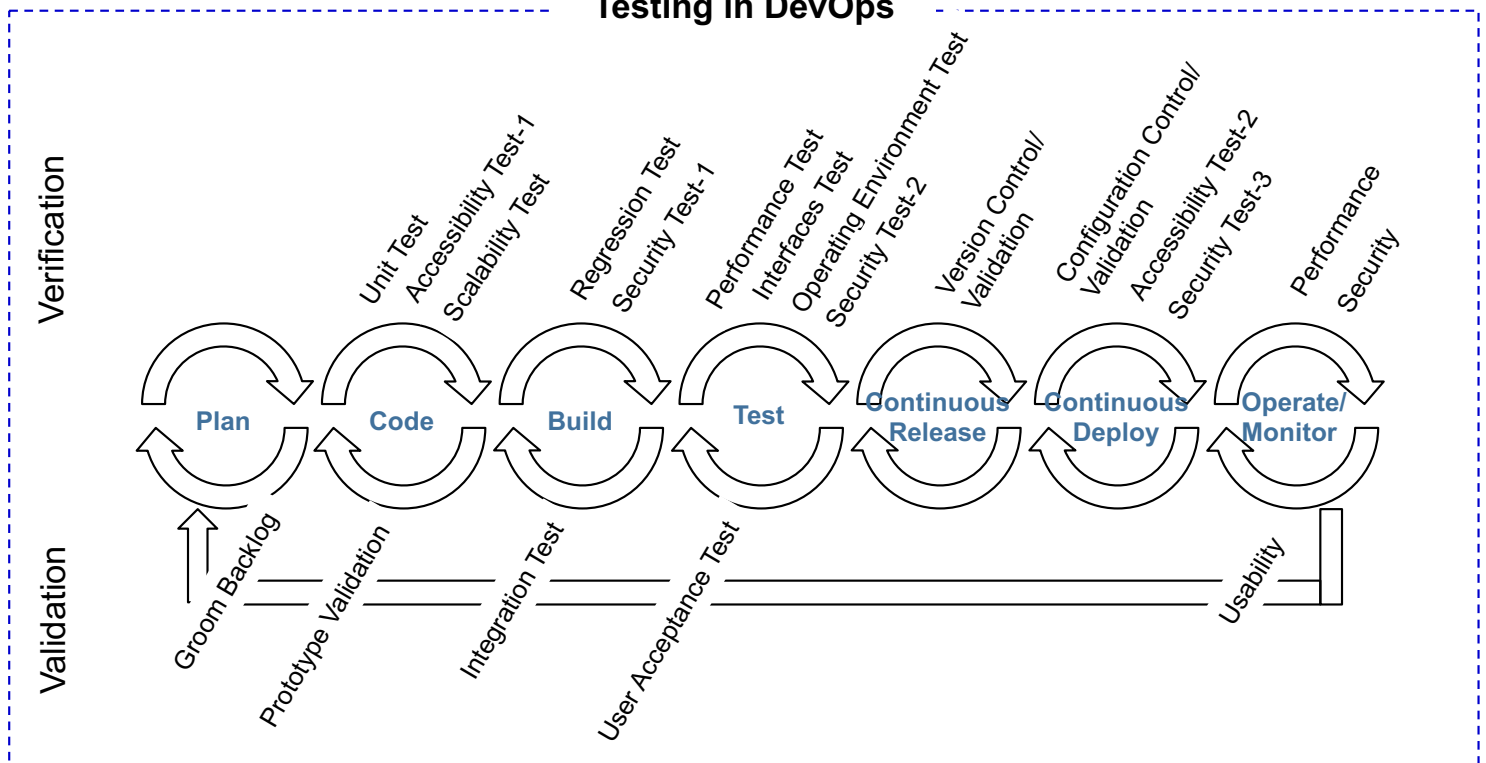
Testing in DevOps

Verification

Unit Test
Accessibility Test-1
Scalability Test

Regression Test
Security Test-1

Performance Test
Interfaces Test
Operating Environment Test
Security Test-2

Version Control/
Validation

Configuration Control/
Validation
Accessibility Test-2
Security Test-3

Performance
Security

Plan

Code

Build

Test

Continuous
Release

Continuous
Deploy

Operate/
Monitor

Validation

Groom Backlog

Prototype Validation

Integration Test

User Acceptance Test

Usability